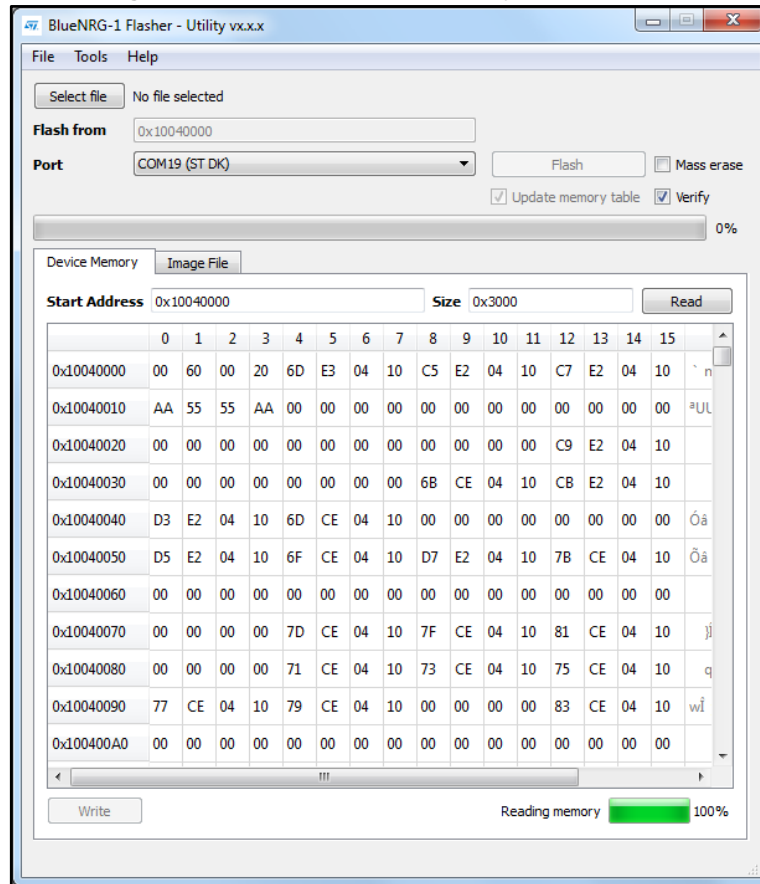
BlueNRG-1 Flasher - Utility vx.x.x

File Tools Help

Select file No file selected

Flash from 0x10040000

Port COM19 (ST DK)

Flash

Mass erase

Update memory table

Verify

0%

Device Memory

Image File

Start Address 0x10040000

Size 0x3000

Read

| | 0 | 1 | 2 | 3 | 4 | 5 | 6 | 7 | 8 | 9 | 10 | 11 | 12 | 13 | 14 | 15 | |
|---|---|---|---|---|---|---|---|---|---|---|---|---|---|---|---|---|---|
| 0x10040000 | 00 | 60 | 00 | 20 | 6D | E3 | 04 | 10 | C5 | E2 | 04 | 10 | C7 | E2 | 04 | 10 | ` n |
| 0x10040010 | AA | 55 | 55 | AA | 00 | 00 | 00 | 00 | 00 | 00 | 00 | 00 | 00 | 00 | 00 | 00 | ªUU |
| 0x10040020 | 00 | 00 | 00 | 00 | 00 | 00 | 00 | 00 | 00 | 00 | 00 | 00 | C9 | E2 | 04 | 10 | |
| 0x10040030 | 00 | 00 | 00 | 00 | 00 | 00 | 00 | 00 | 6B | CE | 04 | 10 | CB | E2 | 04 | 10 | |
| 0x10040040 | D3 | E2 | 04 | 10 | 6D | CE | 04 | 10 | 00 | 00 | 00 | 00 | 00 | 00 | 00 | 00 | Óâ |
| 0x10040050 | D5 | E2 | 04 | 10 | 6F | CE | 04 | 10 | D7 | E2 | 04 | 10 | 7B | CE | 04 | 10 | Õâ |
| 0x10040060 | 00 | 00 | 00 | 00 | 00 | 00 | 00 | 00 | 00 | 00 | 00 | 00 | 00 | 00 | 00 | 00 | |
| 0x10040070 | 00 | 00 | 00 | 00 | 7D | CE | 04 | 10 | 7F | CE | 04 | 10 | 81 | CE | 04 | 10 | }Î |
| 0x10040080 | 00 | 00 | 00 | 00 | 71 | CE | 04 | 10 | 73 | CE | 04 | 10 | 75 | CE | 04 | 10 | q |
| 0x10040090 | 77 | CE | 04 | 10 | 79 | CE | 04 | 10 | 00 | 00 | 00 | 00 | 83 | CE | 04 | 10 | wÎ |
| 0x100400A0 | 00 | 00 | 00 | 00 | 00 | 00 | 00 | 00 | 00 | 00 | 00 | 00 | 00 | 00 | 00 | 00 | |

Write

Reading memory

100%